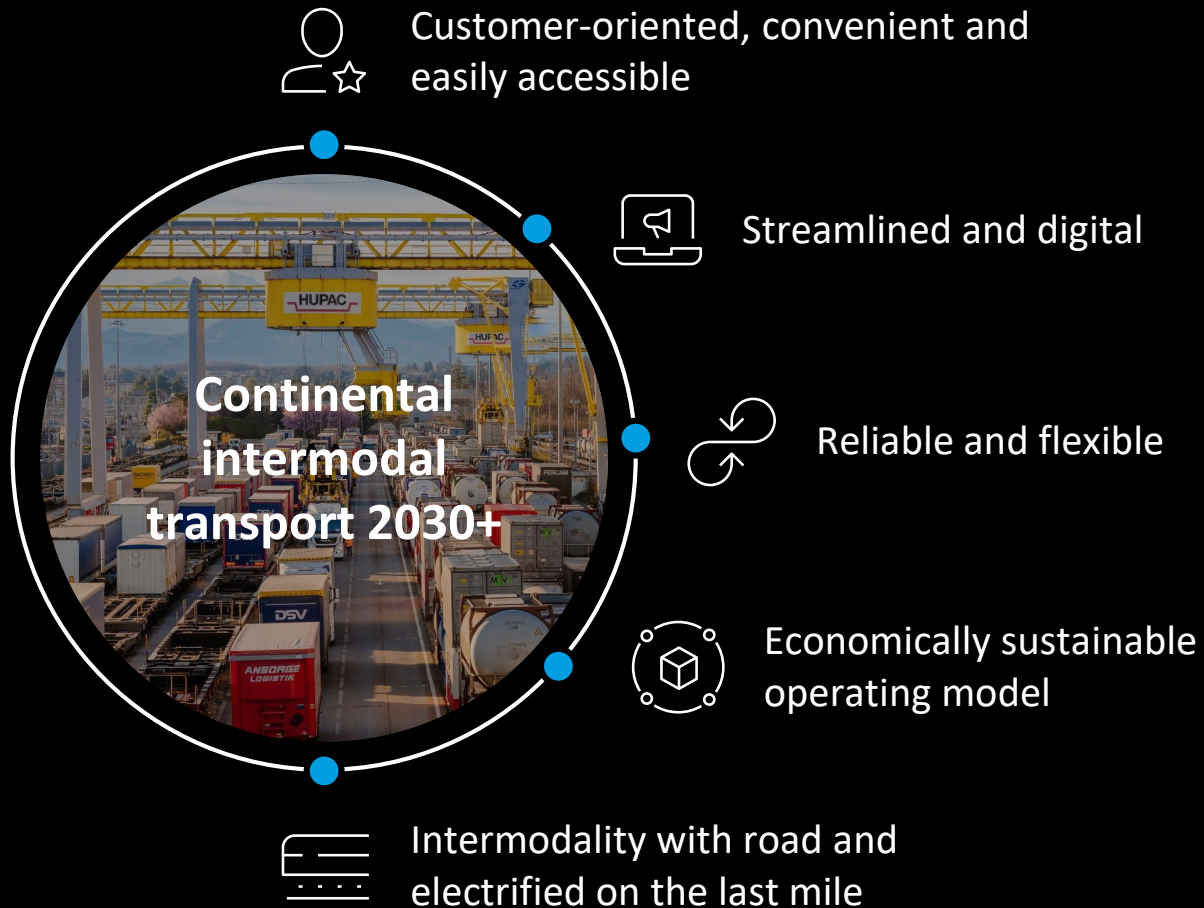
Customer-oriented, convenient and easily accessible

HUPAC

HUPAC

Continental intermodal transport 2030+

DSV

ANSORGE LOGISTIK

Streamlined and digital

Reliable and flexible

Economically sustainable operating model

Intermodality with road and electrified on the last mile